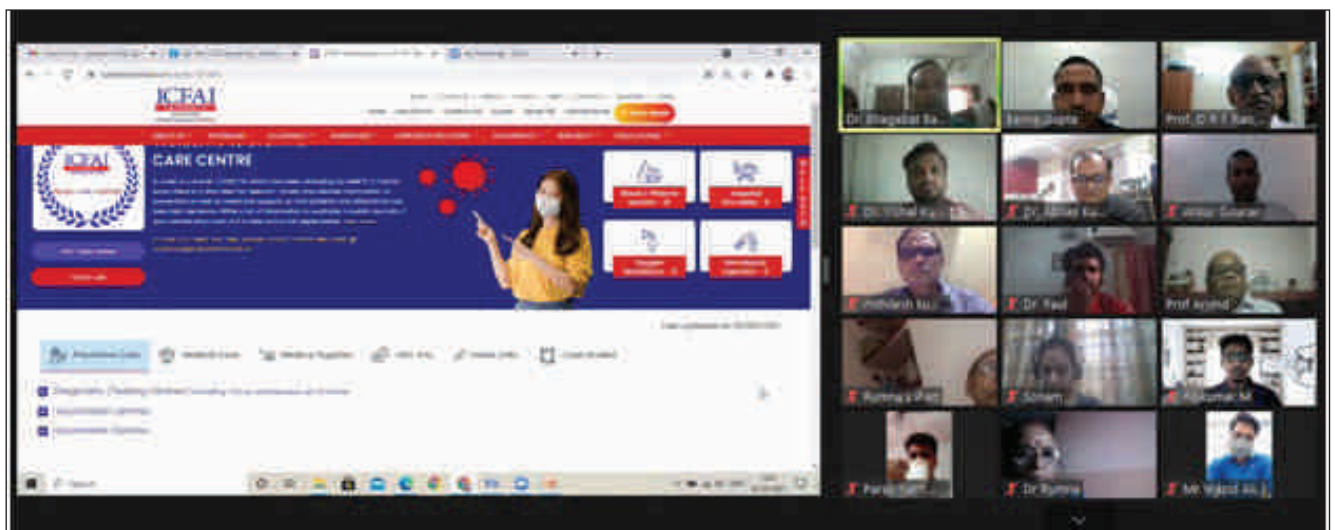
ICFAI

CARE CENTRE

Dr. Bhagabat Ba...

Sanup Gupta

Prof. D R I Bai...

Dr. Vishal Ku...

Dr. Abhas Ku...

Akshar Sawrav

Prithvish Ku...

Dr. Paul

Prof Arvind

Rumna's iPad

Sonam

Khoumar M

Parag Sun...

Dr Rumna

Mr. Wajid Ali